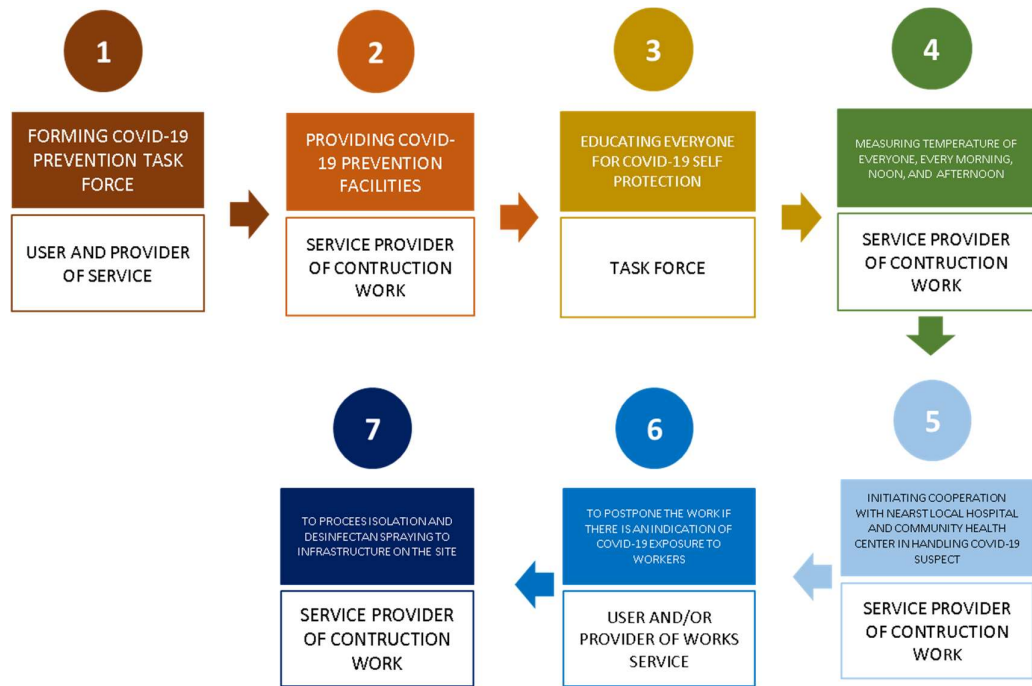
1

FORMING COVID-19 PREVENTION TASK FORCE

USER AND PROVIDER OF SERVICE

2

PROVIDING COVID-19 PREVENTION FACILITIES

SERVICE PROVIDER OF CONTRUCTION WORK

3

EDUCATING EVERYONE FOR COVID-19 SELF PROTECTION

TASK FORCE

4

MEASURING TEMPERATURE OF EVERYONE, EVERY MORNING, NOON, AND AFTERNOON

SERVICE PROVIDER OF CONTRUCTION WORK

5

INITIATING COOPERATION WITH NEARST LOCAL HOSPITAL AND COMMUNITY HEALTH CENTER IN HANDLING COVID-19 SUSPECT

SERVICE PROVIDER OF CONTRUCTION WORK

6

TO POSTPONE THE WORK IF THERE IS AN INDICATION OF COVID-19 EXPOSURE TO WORKERS

USER AND/OR PROVIDER OF WORKS SERVICE

7

TO PROCEES ISOLATION AND DESINFECTAN SPRAYING TO INFRASTRUCTURE ON THE SITE

SERVICE PROVIDER OF CONTRUCTION WORK